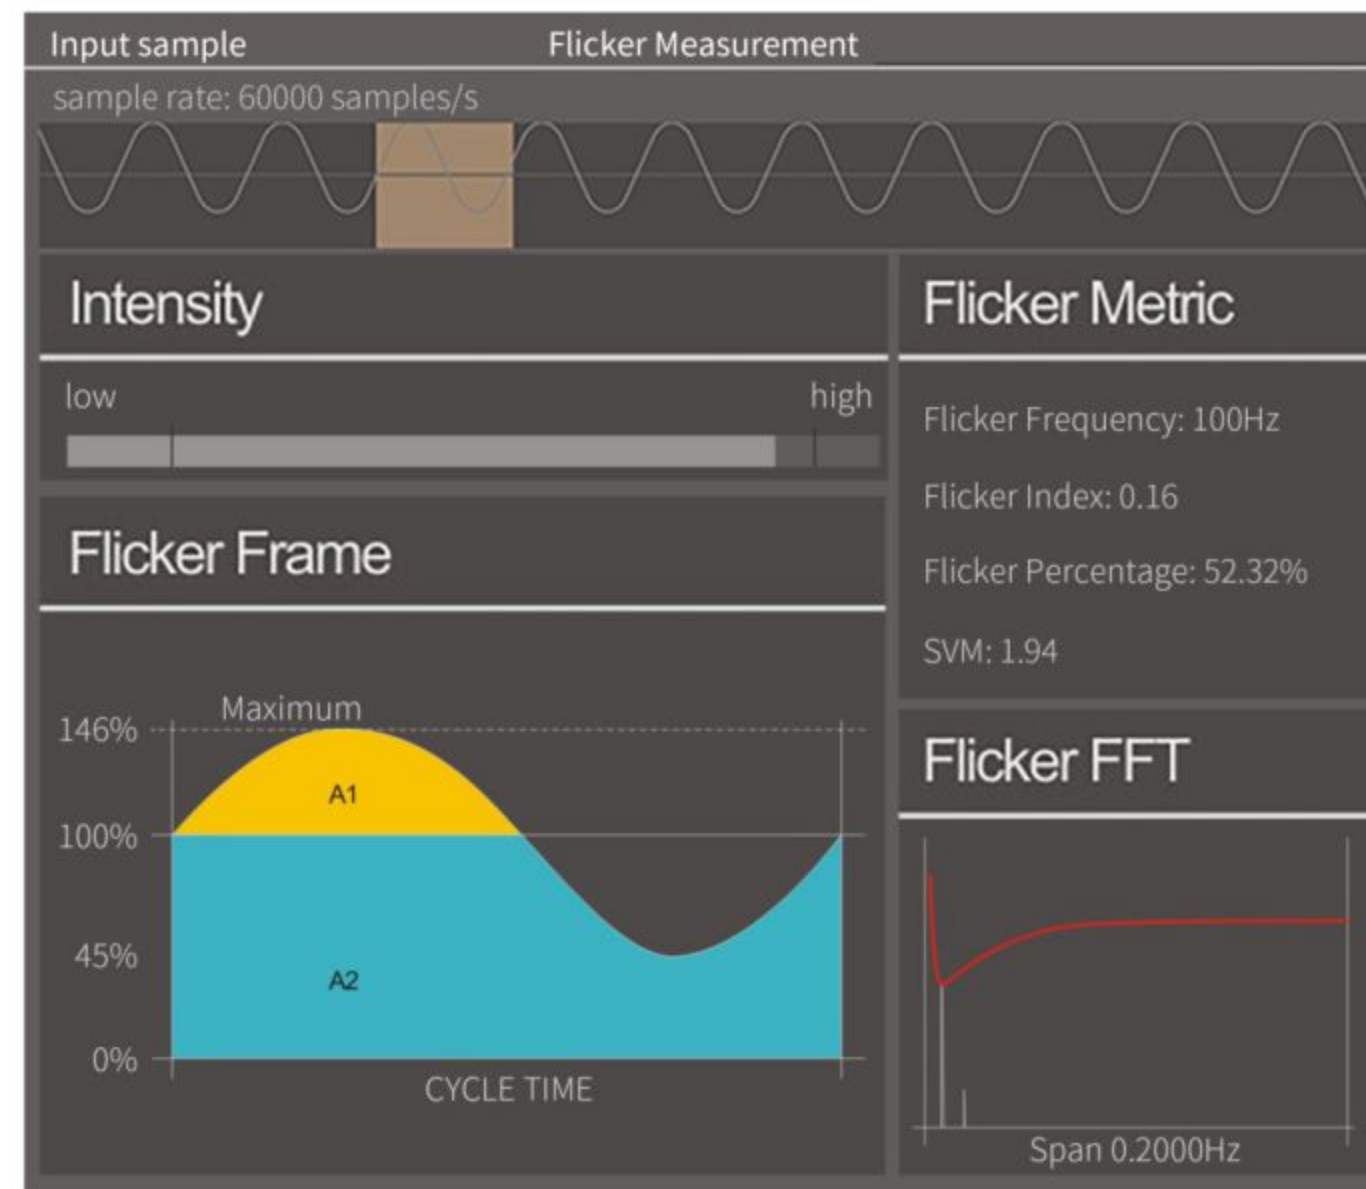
Input sample

Flicker Measurement

sample rate: 60000 samples/s

Intensity

low

high

Flicker Frame

Maximum

146%

100%

45%

0%

A1

A2

CYCLE TIME

Flicker Metric

Flicker Frequency: 100Hz

Flicker Index: 0.16

Flicker Percentage: 52.32%

SVM: 1.94

Flicker FFT

Span 0.2000Hz